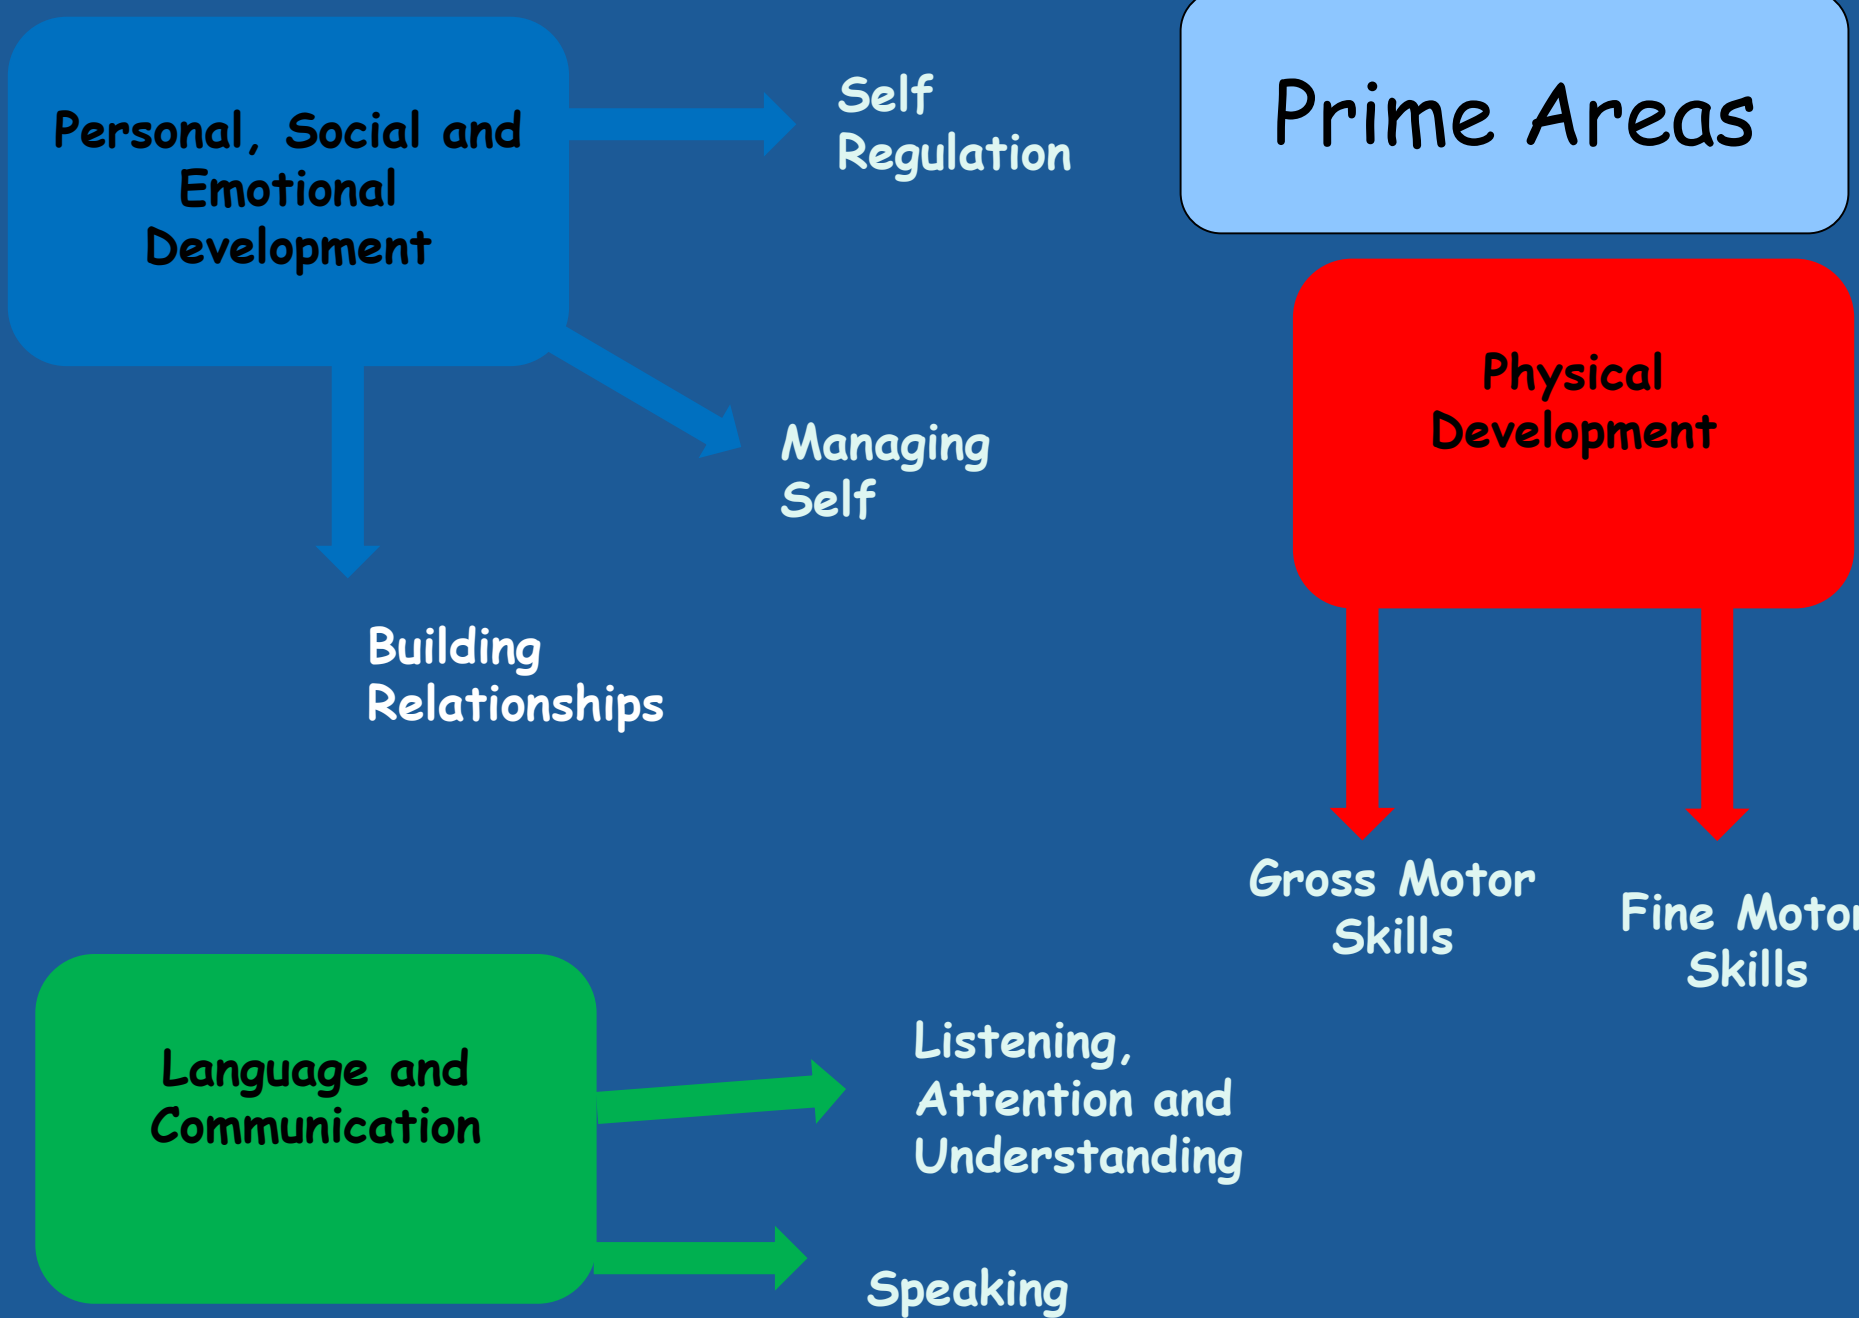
Prime Areas

Personal, Social and Emotional Development

Self Regulation

Managing Self

Building Relationships

Physical Development

Gross Motor Skills

Fine Moto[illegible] Skills

Language and Communication

Listening, Attention and Understanding

Speaking